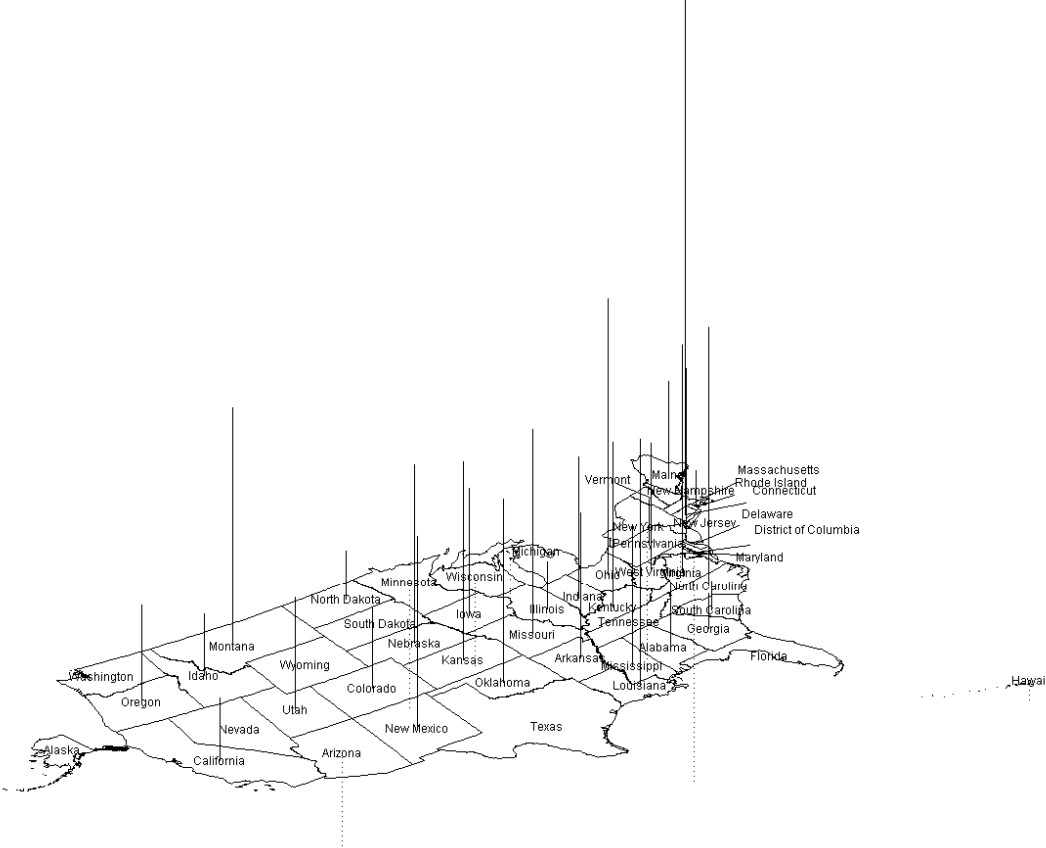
Massachusetts
Rhode Island
Connecticut
Maine
Vermont
New Hampshire
Delaware
New Jersey
District of Columbia
New York
Pennsylvania
Maryland
Michigan
Minnesota
Wisconsin
Ohio
West Virginia
Virginia
North Carolina
North Dakota
Indiana
Kentucky
Illinois
Iowa
South Carolina
South Dakota
Tennessee
Georgia
Montana
Missouri
Nebraska
Alabama
Arkansas
Mississippi
Florida
Wyoming
Kansas
Washington
Idaho
Oklahoma
Louisiana
Hawaii
Colorado
Oregon
Utah
New Mexico
Texas
Nevada
Arizona
Alaska
California